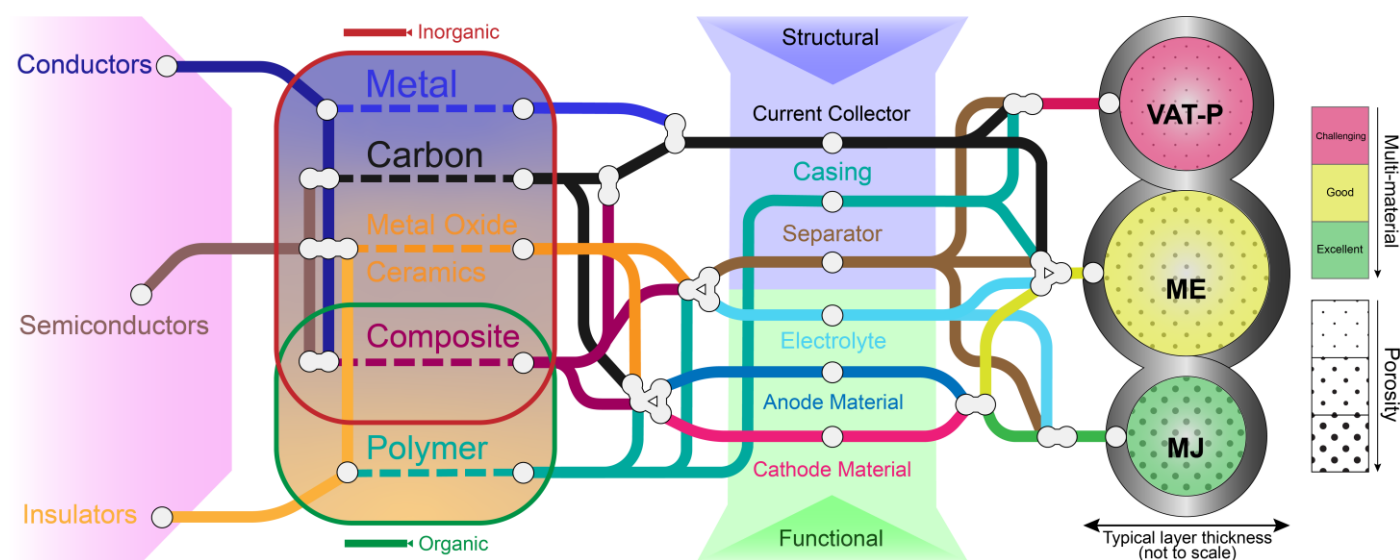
Inorganic

Conductors

Semiconductors

Insulators

Metal

Carbon

Metal Oxide

Ceramics

Composite

Polymer

Organic

Structural

Current Collector

Casing

Separator

Electrolyte

Anode Material

Cathode Material

Functional

VAT-P

ME

MJ

Typical layer thickness (not to scale)

Challenging

Good

Excellent

Multi-material

Porosity